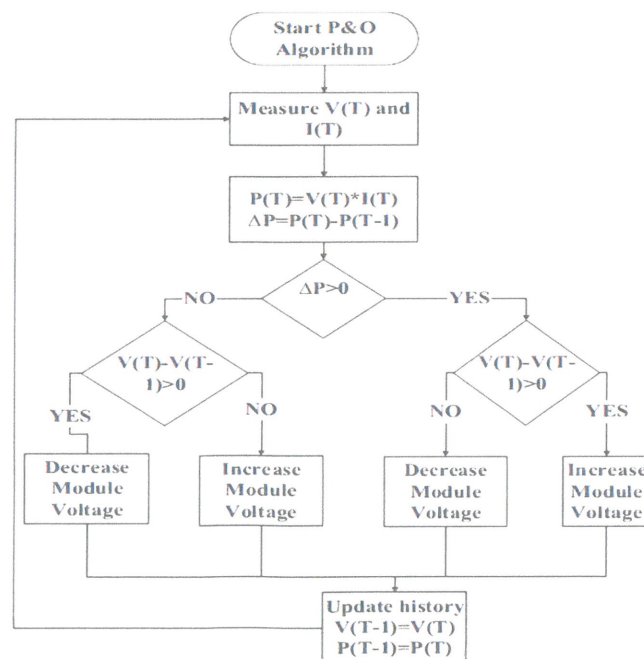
Start P&O Algorithm

Measure V(T) and I(T)

P(T)=V(T)*I(T)
ΔP=P(T)-P(T-1)

ΔP>0

NO

YES

V(T)-V(T-1)>0

YES

NO

V(T)-V(T-1)>0

NO

YES

Decrease Module Voltage

Increase Module Voltage

Decrease Module Voltage

Increase Module Voltage

Update history
V(T-1)=V(T)
P(T-1)=P(T)